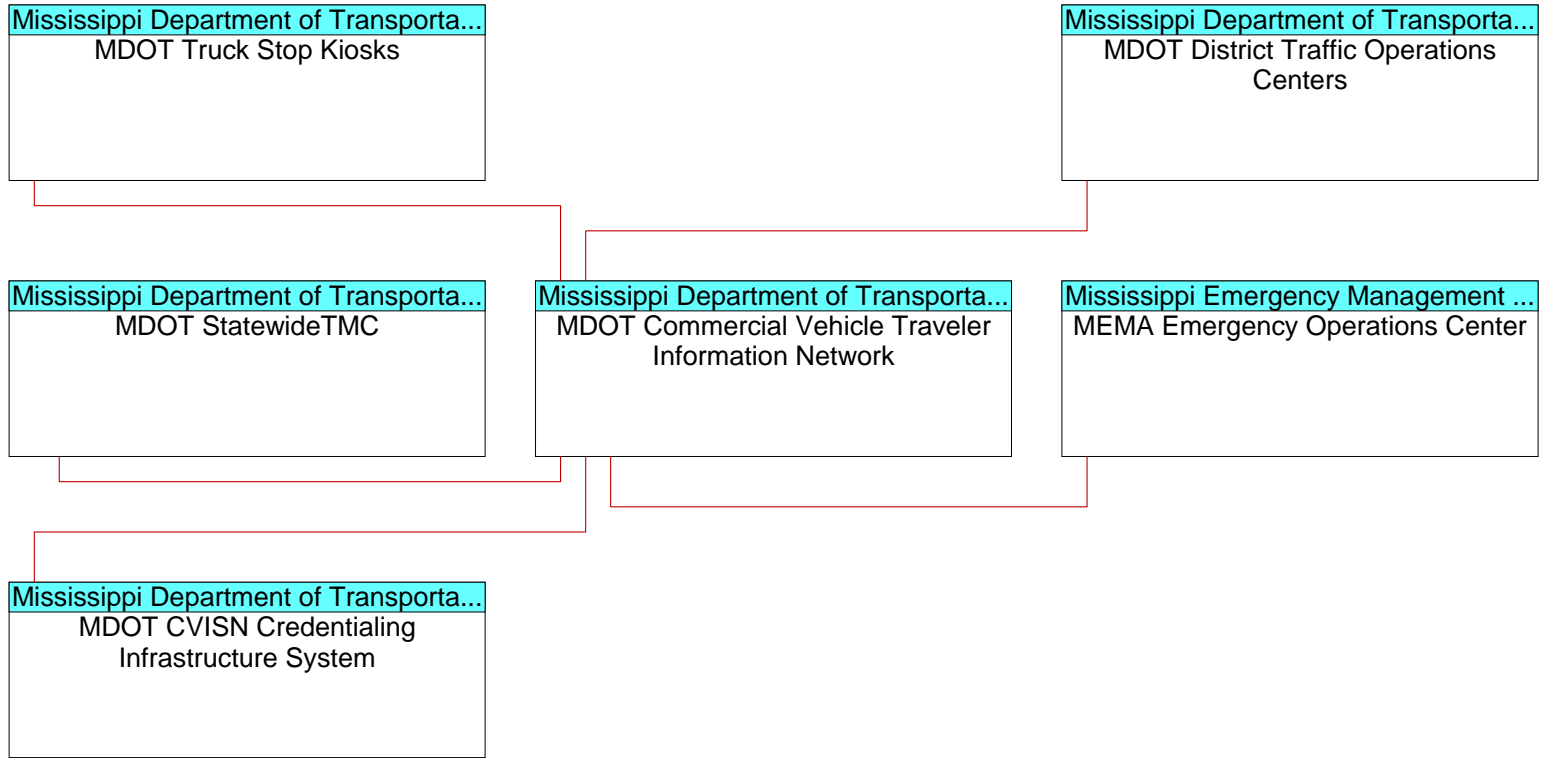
Mississippi Department of Transporta...
MDOT Truck Stop Kiosks

Mississippi Department of Transporta...
MDOT District Traffic Operations Centers

Mississippi Department of Transporta...
MDOT StatewideTMC

Mississippi Department of Transporta...
MDOT Commercial Vehicle Traveler Information Network

Mississippi Emergency Management ...
MEMA Emergency Operations Center

Mississippi Department of Transporta...
MDOT CVISN Credentialing Infrastructure System